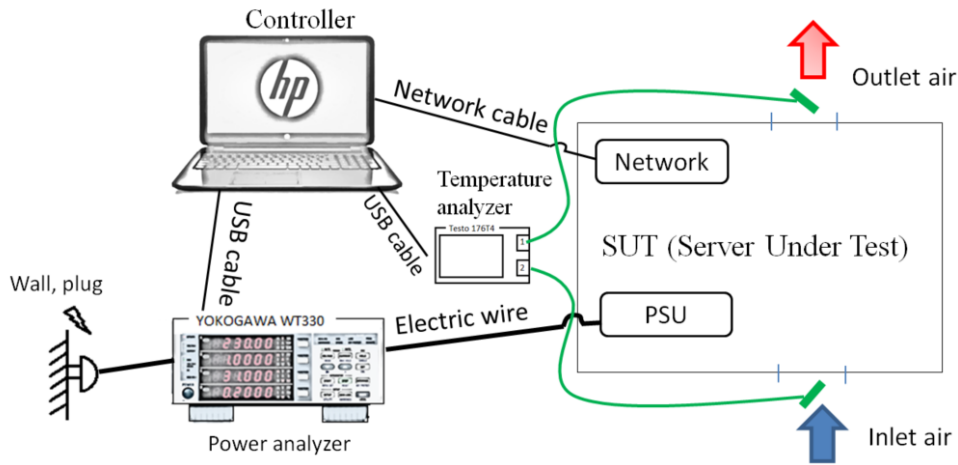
Controller

hp

Network cable

Outlet air

Network

Temperature analyzer

Testo 176T4

1

2

USB cable

USB cable

SUT (Server Under Test)

Wall, plug

YOKOGAWA WT330

Electric wire

PSU

Power analyzer

Inlet air